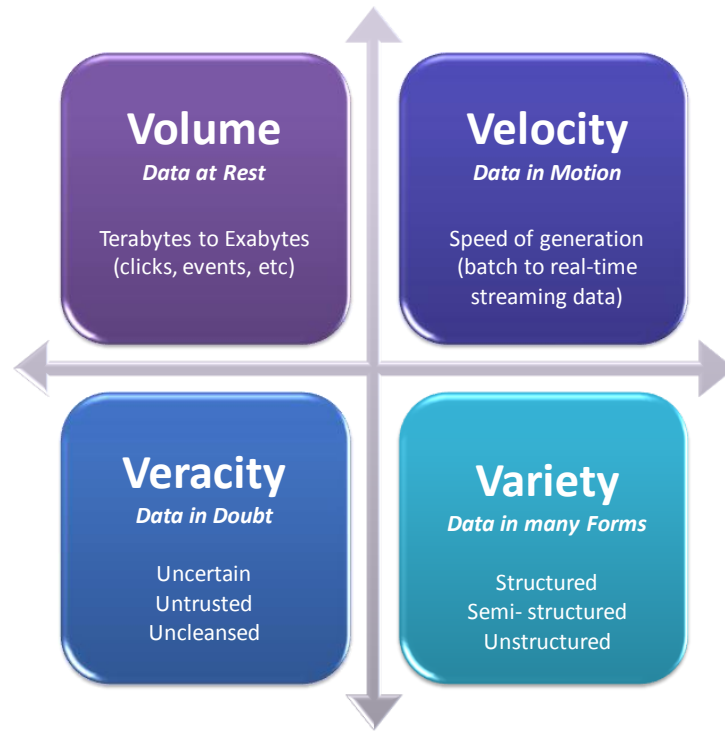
Volume
Data at Rest

Terabytes to Exabytes (clicks, events, etc)

Velocity
Data in Motion

Speed of generation (batch to real-time streaming data)

Veracity
Data in Doubt

Uncertain
Untrusted
Uncleansed

Variety
Data in many Forms

Structured
Semi- structured
Unstructured